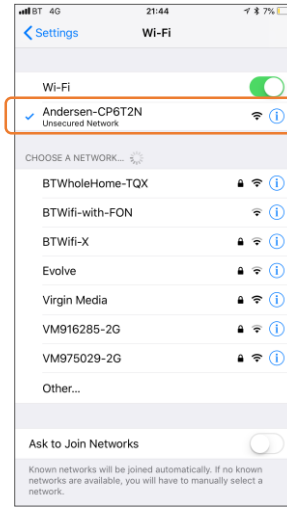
BT 4G
21:44
7%
Settings
Wi-Fi

Wi-Fi

Andersen-CP6T2N
Unsecured Network

CHOOSE A NETWORK...

BTWholeHome-TQX

BTWifi-with-FON

BTWifi-X

Evolve

Virgin Media

VM916285-2G

VM975029-2G

Other...

Ask to Join Networks

Known networks will be joined automatically. If no known networks are available, you will have to manually select a network.